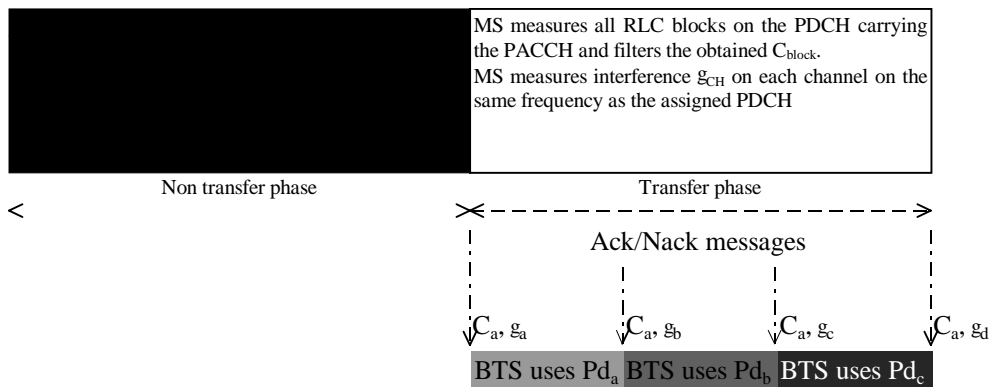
MS measures all RLC blocks on the PDCH carrying the PACCH and filters the obtained $C_{block}$.
MS measures interference $g_{CH}$ on each channel on the same frequency as the assigned PDCH

Non transfer phase

Transfer phase

<

Ack/Nack messages

$C_a$, $g_a$

$C_a$, $g_b$

$C_a$, $g_c$

$C_a$, $g_d$

BTS uses $Pd_a$

BTS uses $Pd_b$

BTS uses $Pd_c$